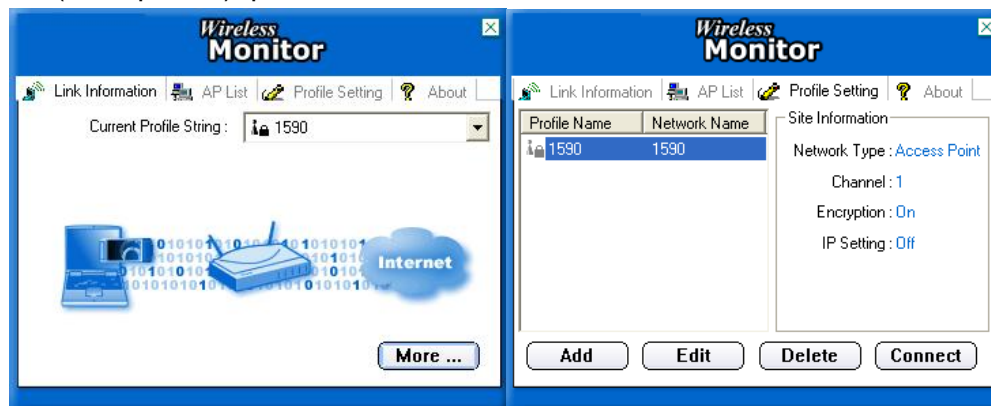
Wireless Monitor

Link Information | AP List | Profile Setting | About

Current Profile String : 1590

Internet

More ...

Wireless Monitor

Link Information | AP List | Profile Setting | About

| Profile Name | Network Name |
|---|---|
| 1590 | 1590 |

Site Information

Network Type : Access Point

Channel : 1

Encryption : On

IP Setting : Off

Add | Edit | Delete | Connect